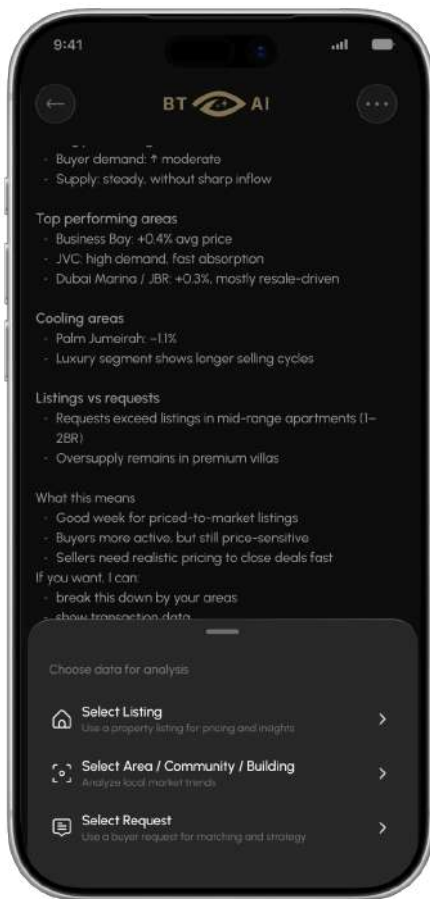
9:41

BT AI

- Buyer demand: ↑ moderate
- Supply: steady, without sharp inflow

Top performing areas
- Business Bay: +0.4% avg price
- JVC: high demand, fast absorption
- Dubai Marina / JBR: +0.3%, mostly resale-driven

Cooling areas
- Palm Jumeirah: −1.1%
- Luxury segment shows longer selling cycles

Listings vs requests
- Requests exceed listings in mid-range apartments (1–2BR)
- Oversupply remains in premium villas

What this means
- Good week for priced-to-market listings
- Buyers more active, but still price-sensitive
- Sellers need realistic pricing to close deals fast
If you want, I can:
- break this down by your areas
- show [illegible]

Choose data for analysis

Select Listing
Use a property listing for pricing and insights

Select Area / Community / Building
Analyze local market trends

Select Request
Use a buyer request for matching and strategy